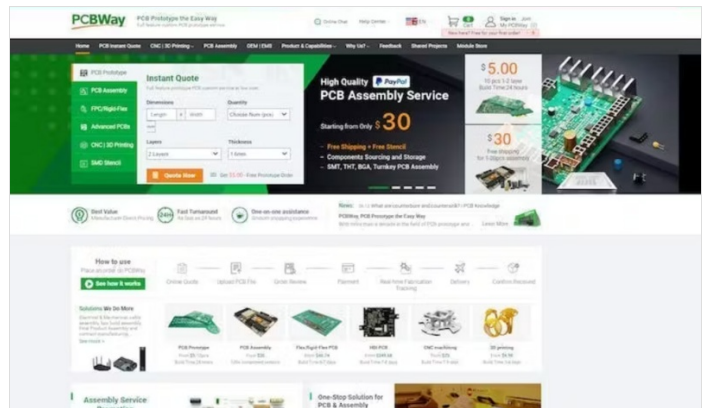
PCBWay

PCB Prototype the Easy Way

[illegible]

Online Chat

Help Center

EN

Cart

Sign in
My PCBWay

New here? Free for your first order!

Home

PCB Instant Quote

CNC | 3D Printing

PCB Assembly

OEM | EMS

Product & Capabilities

Why Us?

Feedback

Shared Projects

Module Store

PCB Prototype

PCB Assembly

FPC/Rigid-Flex

Advanced PCBs

CNC | 3D Printing

SMD Stencil

Instant Quote

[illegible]

Dimensions

Length

x

Width

mm

Quantity

Choose Num (pcs)

Layers

2 Layers

Thickness

1.6mm

Quote Now

Get $5.00 · Free Prototype Order

High Quality PayPal

PCB Assembly Service

Starting from Only $30

- Free Shipping + Free Stencil
- Components Sourcing and Storage
- SMT, THT, BGA, Turnkey PCB Assembly

$5.00

10 pcs 1-2 layer
Build Time 24 hours

$30

Free shipping
for 1-10pcs assembly

Best Value

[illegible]

Fast Turnaround

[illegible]

One-on-one assistance

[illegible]

News

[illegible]

PCBWay, PCB Prototype the Easy Way

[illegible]

Learn More

How to use

Place an order at PCBWay

See how it works

Online Quote

Upload PCB File

Order Review

Payment

Real-time Fabrication Tracking

Delivery

Confirm Received

Solutions We Do More

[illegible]

See more

PCB Prototype

PCB Assembly

Flex/Rigid-Flex PCB

SMD PCB

CNC machining

3D printing

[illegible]

Assembly Service

One-Stop Solution for PCB & Assembly